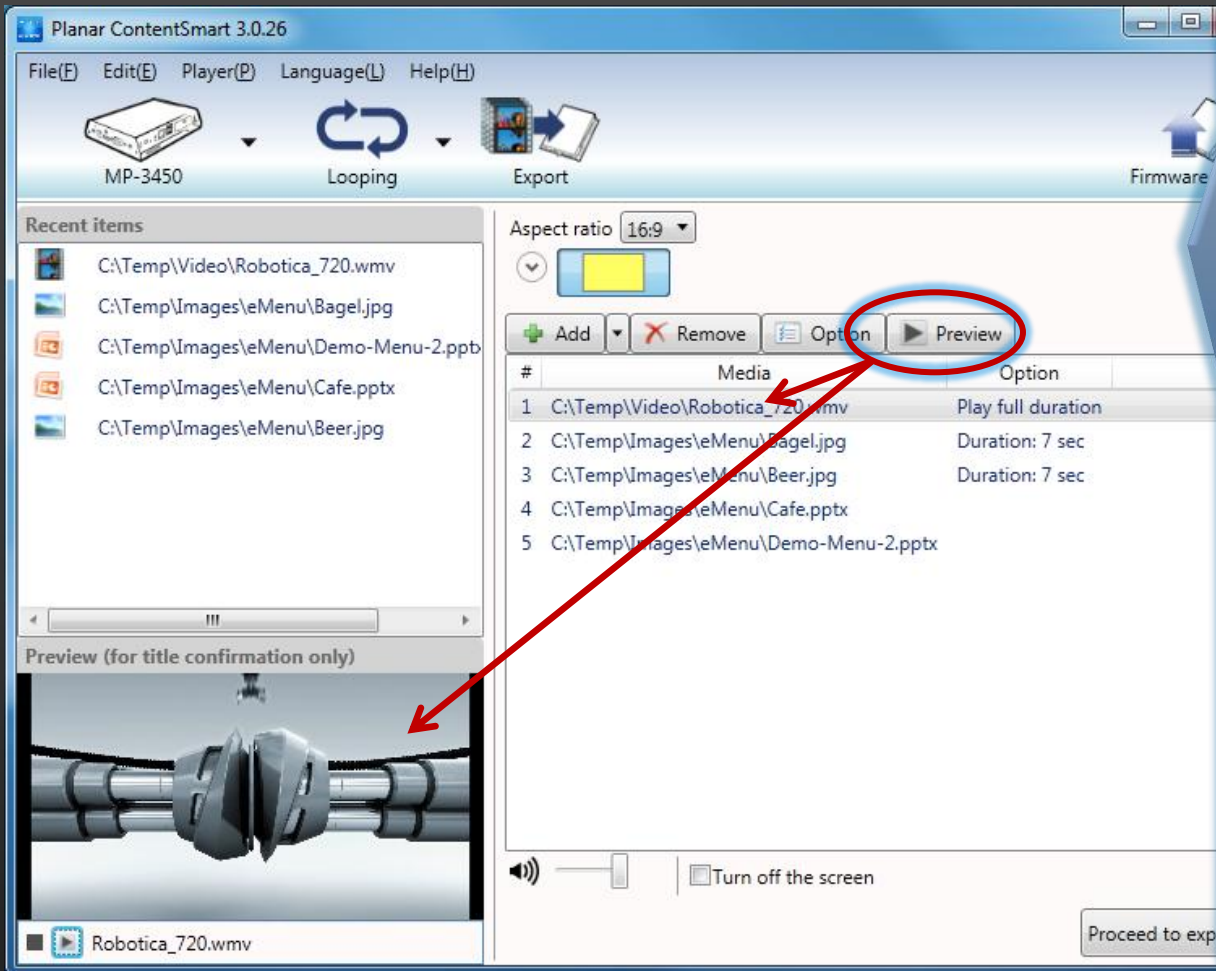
Planar ContentSmart 3.0.26

File(F) Edit(E) Player(P) Language(L) Help(H)

MP-3450 Looping Export Firmware

Recent items

C:\Temp\Video\Robotica_720.wmv
C:\Temp\Images\eMenu\Bagel.jpg
C:\Temp\Images\eMenu\Demo-Menu-2.pptx
C:\Temp\Images\eMenu\Cafe.pptx
C:\Temp\Images\eMenu\Beer.jpg

Preview (for title confirmation only)

Robotica_720.wmv

Aspect ratio 16:9

Add Remove Option Preview

| # | Media | Option |
|---|---|---|
| 1 | C:\Temp\Video\Robotica_720.wmv | Play full duration |
| 2 | C:\Temp\Images\eMenu\Bagel.jpg | Duration: 7 sec |
| 3 | C:\Temp\Images\eMenu\Beer.jpg | Duration: 7 sec |
| 4 | C:\Temp\Images\eMenu\Cafe.pptx | |
| 5 | C:\Temp\Images\eMenu\Demo-Menu-2.pptx | |

Turn off the screen

Proceed to exp